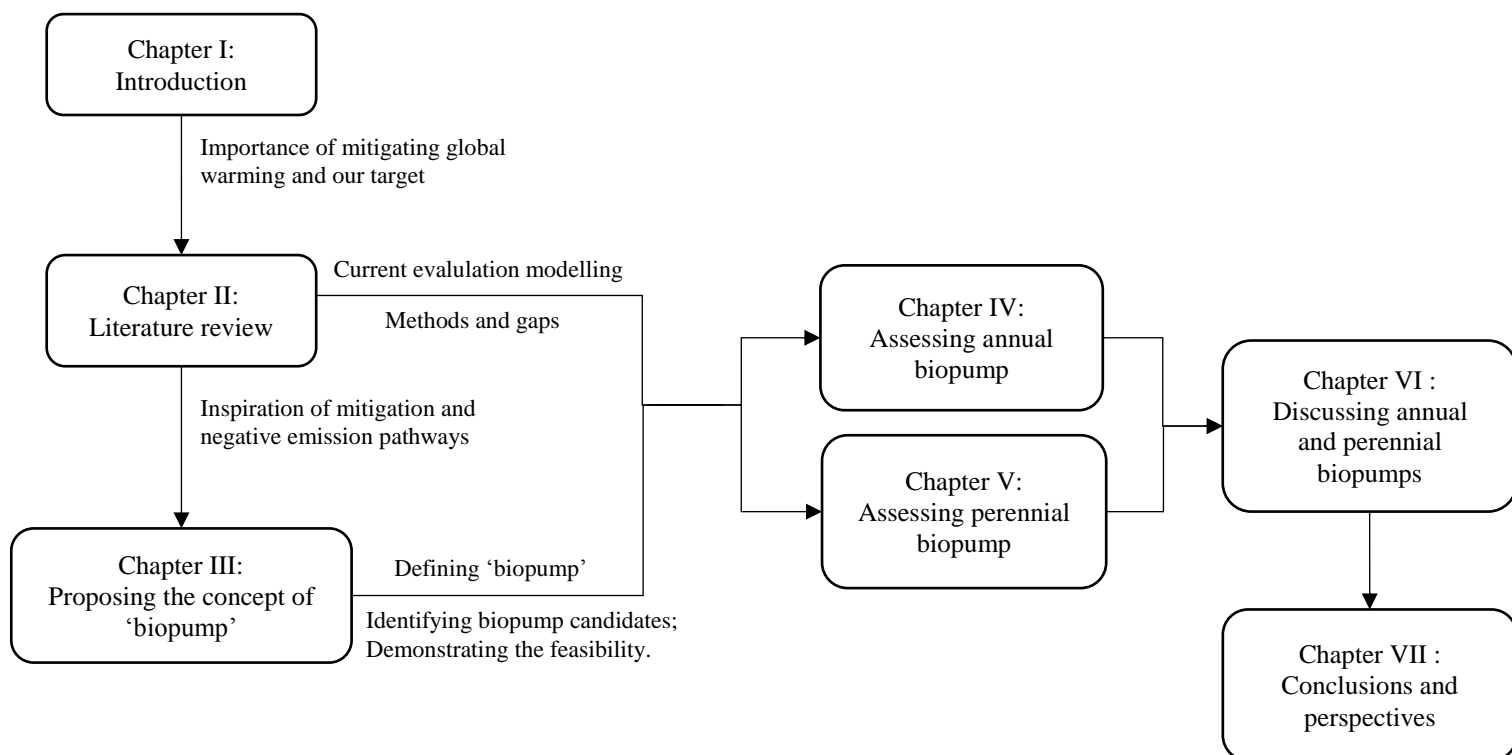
Chapter I:
Introduction

Importance of mitigating global warming and our target

Chapter II:
Literature review

Current evaluation modelling

Methods and gaps

Inspiration of mitigation and negative emission pathways

Chapter III:
Proposing the concept of 'biopump'

Defining 'biopump'

Identifying biopump candidates; Demonstrating the feasibility.

Chapter IV:
Assessing annual biopump

Chapter V:
Assessing perennial biopump

Chapter VI :
Discussing annual and perennial biopumps

Chapter VII :
Conclusions and perspectives